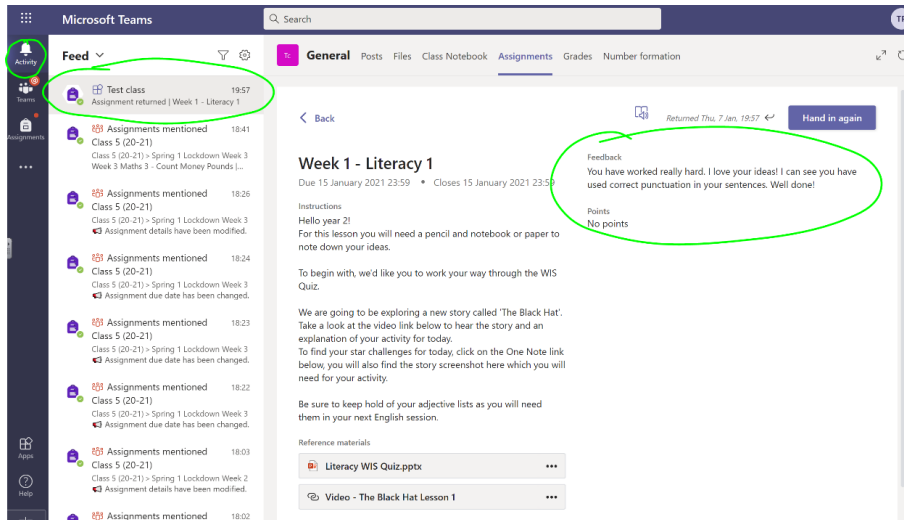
Microsoft Teams

Search

TI

Activity

Teams

Assignments

...

Apps

Help

Feed

Test class 19:57
Assignment returned | Week 1 - Literacy 1

Assignments mentioned 18:41
Class 5 (20-21)
Class 5 (20-21) > Spring 1 Lockdown Week 3
Week 3 Maths 3 - Count Money Pounds |...

Assignments mentioned 18:26
Class 5 (20-21)
Class 5 (20-21) > Spring 1 Lockdown Week 3
Assignment details have been modified.

Assignments mentioned 18:24
Class 5 (20-21)
Class 5 (20-21) > Spring 1 Lockdown Week 3
Assignment due date has been changed.

Assignments mentioned 18:23
Class 5 (20-21)
Class 5 (20-21) > Spring 1 Lockdown Week 3
Assignment due date has been changed.

Assignments mentioned 18:22
Class 5 (20-21)
Class 5 (20-21) > Spring 1 Lockdown Week 3
Assignment due date has been changed.

Assignments mentioned 18:03
Class 5 (20-21)
Class 5 (20-21) > Spring 1 Lockdown Week 2
Assignment details have been modified.

Assignments mentioned 18:02

Tc General Posts Files Class Notebook Assignments Grades Number formation

Back

Returned Thu, 7 Jan, 19:57

Hand in again

Week 1 - Literacy 1

Due 15 January 2021 23:59 • Closes 15 January 2021 23:59

Instructions

Hello year 2!
For this lesson you will need a pencil and notebook or paper to note down your ideas.

To begin with, we'd like you to work your way through the WIS Quiz.

We are going to be exploring a new story called 'The Black Hat'. Take a look at the video link below to hear the story and an explanation of your activity for today.
To find your star challenges for today, click on the One Note link below, you will also find the story screenshot here which you will need for your activity.

Be sure to keep hold of your adjective lists as you will need them in your next English session.

Reference materials

Literacy WIS Quiz.pptx ...

Video - The Black Hat Lesson 1 ...

Feedback
You have worked really hard. I love your ideas! I can see you have used correct punctuation in your sentences. Well done!

Points
No points